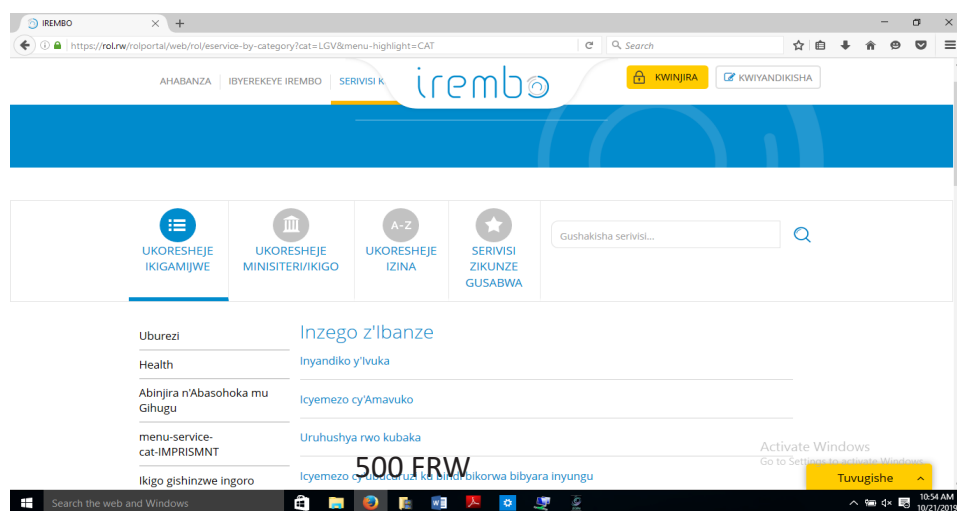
IREMBO
https://rol.rw/rolportal/web/rol/eservice-by-category?cat=LGV&menu-highlight=CAT
Search

AHABANZA IBYEREKEYE IREMBO SERIVISI K
irembo
KWINJIRA
KWIYANDIKISHA

UKORESHEJE IKIGAMIJWE
UKORESHEJE MINISITERI/IKIGO
A-Z
UKORESHEJE IZINA
SERIVISI ZIKUNZE GUSABWA
Gushakisha serivisi...

Uburezi
Health
Abinjira n'Abasohoka mu Gihugu
menu-service-cat-IMPRISMNT
Ikigo gishinzwe ingoro

Inzego z'Ibanze
Inyandiko y'Ivuka
Icyemezo cy'Amavuko
Uruhushya rwo kubaka
Icyemezo cy'ubucuruzi ku bindi bikorwa bibyara inyungu
500 FRW

Activate Windows
Go to Settings to activate Windows.
Tuvugishe

Search the web and Windows
10:54 AM
10/21/2019